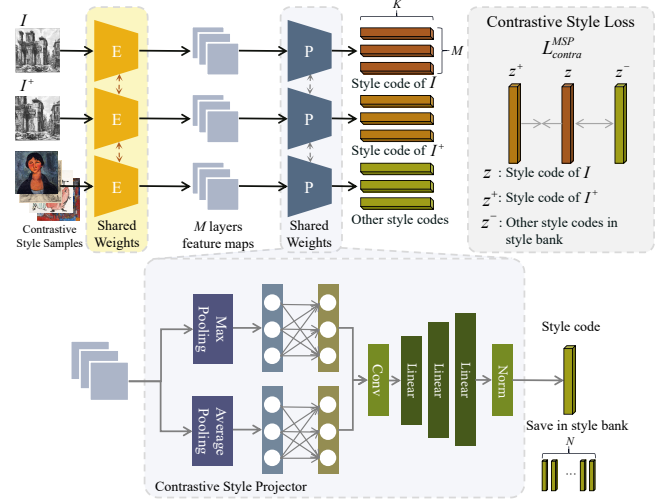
$I$

E

P

$K$

$M$

Style code of $I$

$I^+$

E

P

Style code of $I^+$

E

P

Other style codes

Contrastive Style Samples

Shared Weights

$M$ layers feature maps

Shared Weights

Contrastive Style Loss

$L_{contra}^{MSP}$

$z^+$

$z$

$z^-$

$z$ : Style code of $I$

$z^+$: Style code of $I^+$

$z^-$ : Other style codes in style bank

Max Pooling

Average Pooling

Conv

Linear

Linear

Linear

Norm

Style code

Save in style bank

$N$

...

Contrastive Style Projector